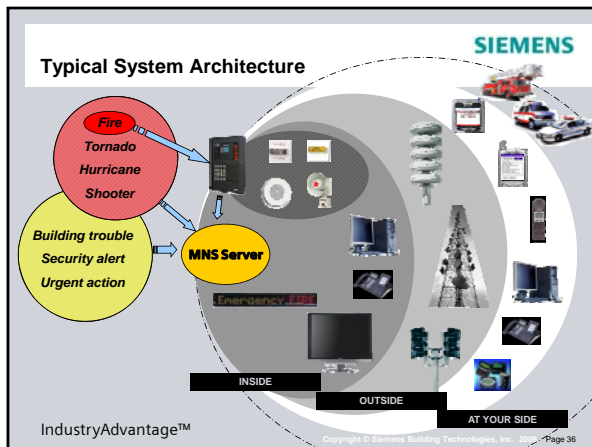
SIEMENS

Typical System Architecture

Fire
Tornado
Hurricane
Shooter

Building trouble
Security alert
Urgent action

MNS Server

Emergency FIRE

INSIDE

OUTSIDE

AT YOUR SIDE

IndustryAdvantage™

Copyright © Siemens Building Technologies, Inc. 200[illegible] Page 36